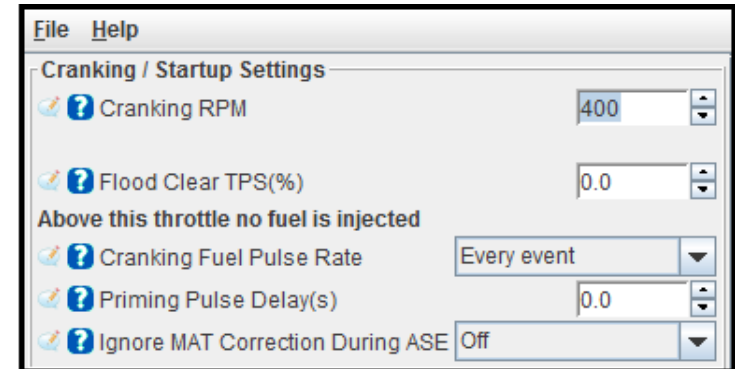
File Help

Cranking / Startup Settings

Cranking RPM 400

Flood Clear TPS(%) 0.0

Above this throttle no fuel is injected

Cranking Fuel Pulse Rate Every event

Priming Pulse Delay(s) 0.0

Ignore MAT Correction During ASE Off